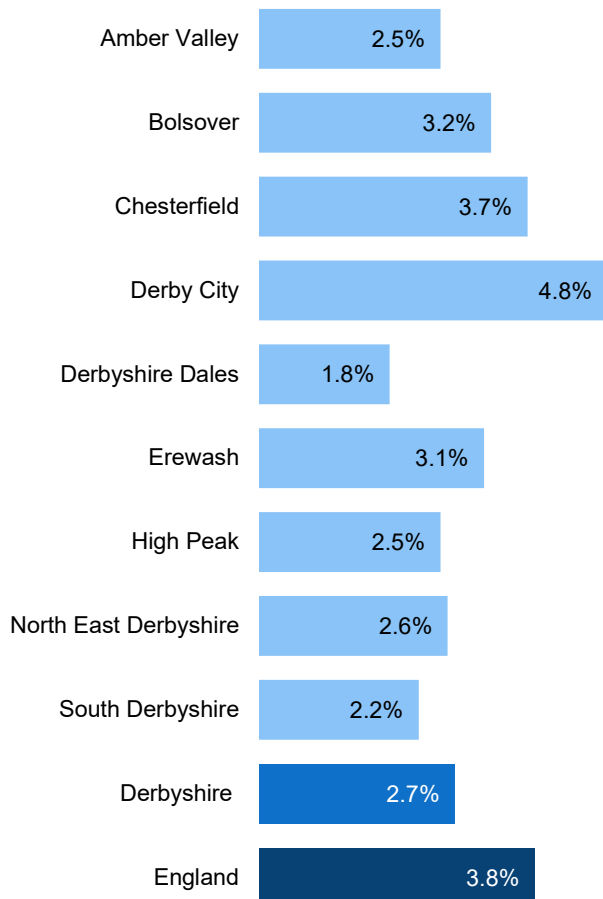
| | |
|---|---|
| Amber Valley | 2.5% |
| Bolsover | 3.2% |
| Chesterfield | 3.7% |
| Derby City | 4.8% |
| Derbyshire Dales | 1.8% |
| Erewash | 3.1% |
| High Peak | 2.5% |
| North East Derbyshire | 2.6% |
| South Derbyshire | 2.2% |
| Derbyshire | 2.7% |
| England | 3.8% |